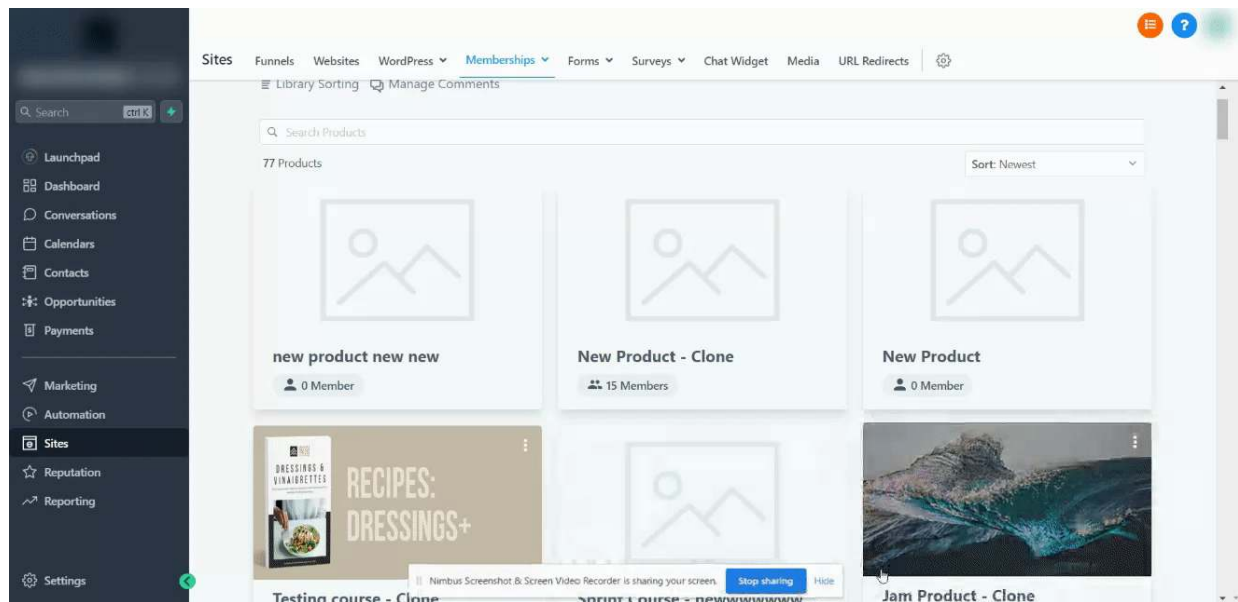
Search ctrl K

Launchpad
Dashboard
Conversations
Calendars
Contacts
Opportunities
Payments

Marketing
Automation
Sites
Reputation
Reporting

Settings

Sites Funnels Websites WordPress Memberships Forms Surveys Chat Widget Media URL Redirects

Library Sorting Manage Comments

Search Products

77 Products

Sort: Newest

new product new new
0 Member

New Product - Clone
15 Members

New Product
0 Member

DRESSINGS & VINAIGRETTES
RECIPES: DRESSINGS+

Testing course - Clone

Sprint Course - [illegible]

Jam Product - Clone

Nimbus Screenshot & Screen Video Recorder is sharing your screen. Stop sharing Hide